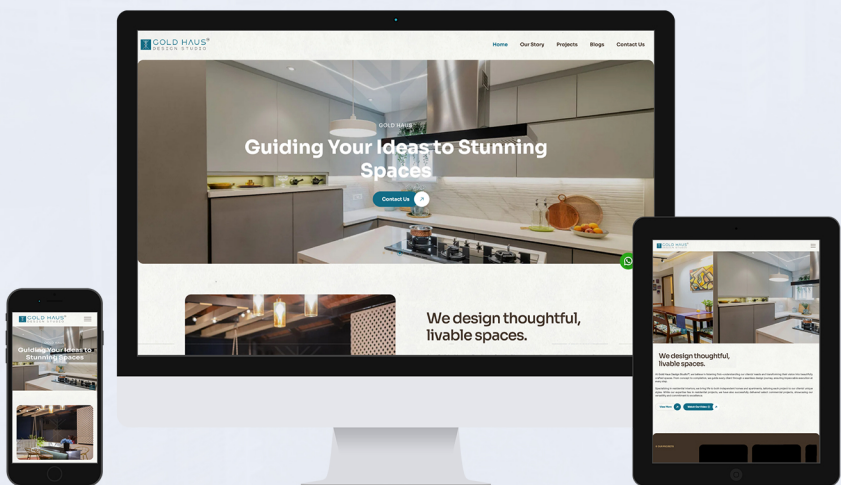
GOLD HAUS®
DESIGN STUDIO

Home
Our Story
Projects
Blogs
Contact Us

GOLD HAUS

Guiding Your Ideas to Stunning Spaces

Contact Us

We design thoughtful, livable spaces.

GOLD HAUS
DESIGN STUDIO

Guiding Your Ideas to Stunning Spaces

GOLD HAUS
DESIGN STUDIO

We design thoughtful, livable spaces.

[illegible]